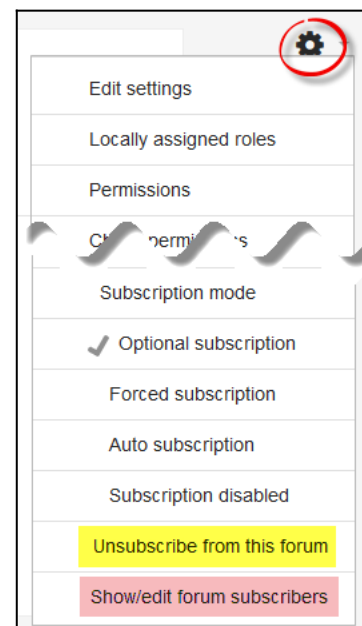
Edit settings

Locally assigned roles

Permissions

Ch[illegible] permi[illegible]s

Subscription mode

Optional subscription

Forced subscription

Auto subscription

Subscription disabled

Unsubscribe from this forum

Show/edit forum subscribers